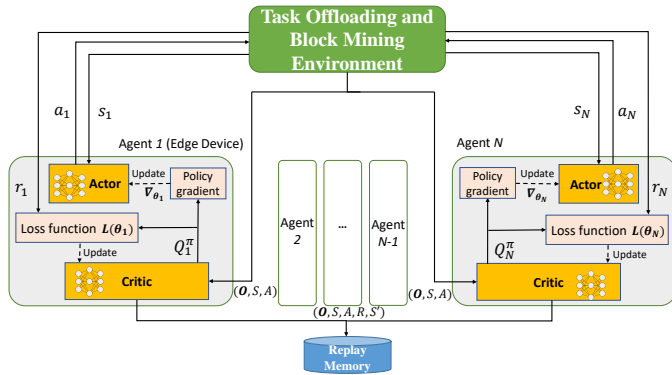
Task Offloading and Block Mining Environment

$a_1$ $s_1$

Agent 1 (Edge Device)

$r_1$

Actor

Update

$\nabla_{\theta_1}$

Policy gradient

Loss function $L(\theta_1)$

Update

$Q_1^{\pi}$

Critic

$(O, S, A)$

Agent 2

...

Agent N-1

$s_N$ $a_N$

Agent N

Policy gradient

Update

$\nabla_{\theta_N}$

Actor

$r_N$

Loss function $L(\theta_N)$

$Q_N^{\pi}$

Update

$(O, S, A)$

Critic

$(O, S, A, R, S')$

Replay Memory